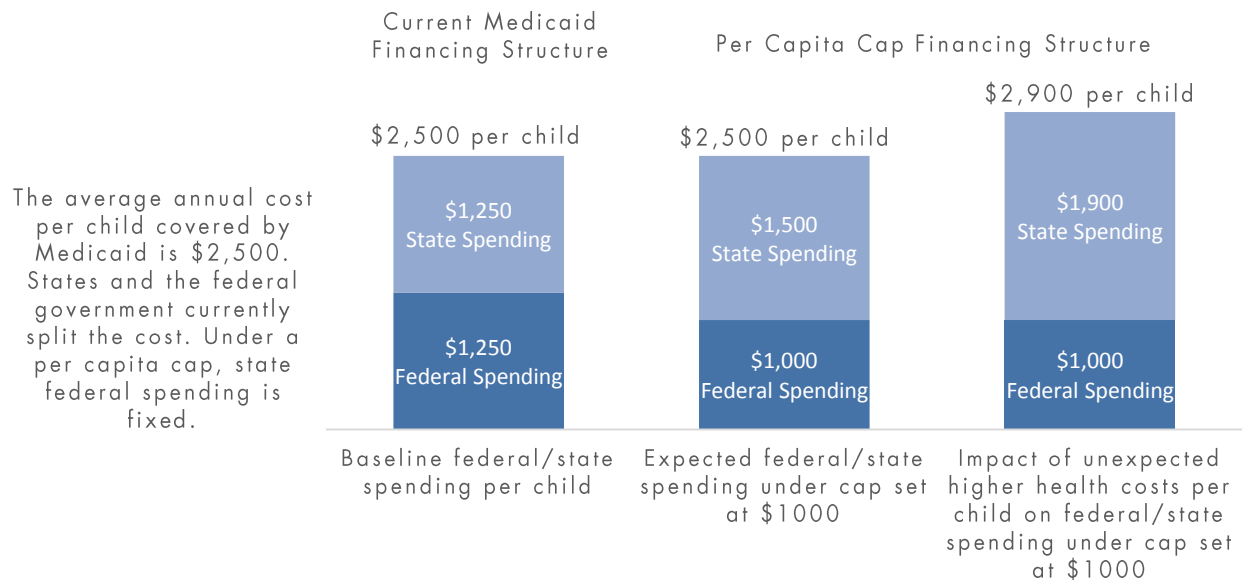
Current Medicaid Financing Structure

Per Capita Cap Financing Structure

The average annual cost per child covered by Medicaid is $2,500. States and the federal government currently split the cost. Under a per capita cap, state federal spending is fixed.

$2,500 per child

$1,250
State Spending

$1,250
Federal Spending

Baseline federal/state spending per child

$2,500 per child

$1,500
State Spending

$1,000
Federal Spending

Expected federal/state spending under cap set at $1000

$2,900 per child

$1,900
State Spending

$1,000
Federal Spending

Impact of unexpected higher health costs per child on federal/state spending under cap set at $1000